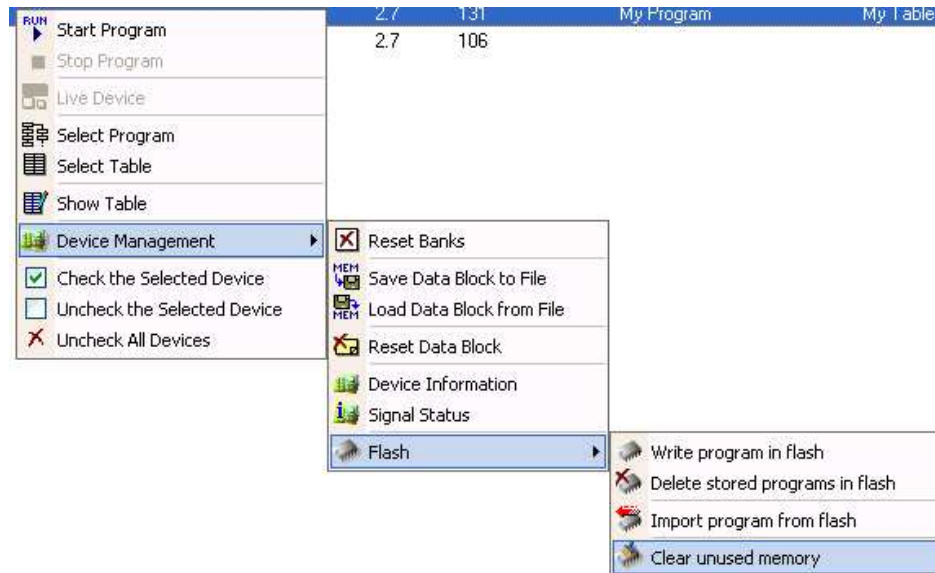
| 2.7 | 131 | My Program | My Table |
|---|---|---|---|
| 2.7 | 106 | | |

RUN
Start Program
Stop Program
Live Device
Select Program
Select Table
Show Table
Device Management
Check the Selected Device
Uncheck the Selected Device
Uncheck All Devices

Reset Banks
MEM
Save Data Block to File
MEM
Load Data Block from File
Reset Data Block
Device Information
Signal Status
Flash

Write program in flash
Delete stored programs in flash
Import program from flash
Clear unused memory